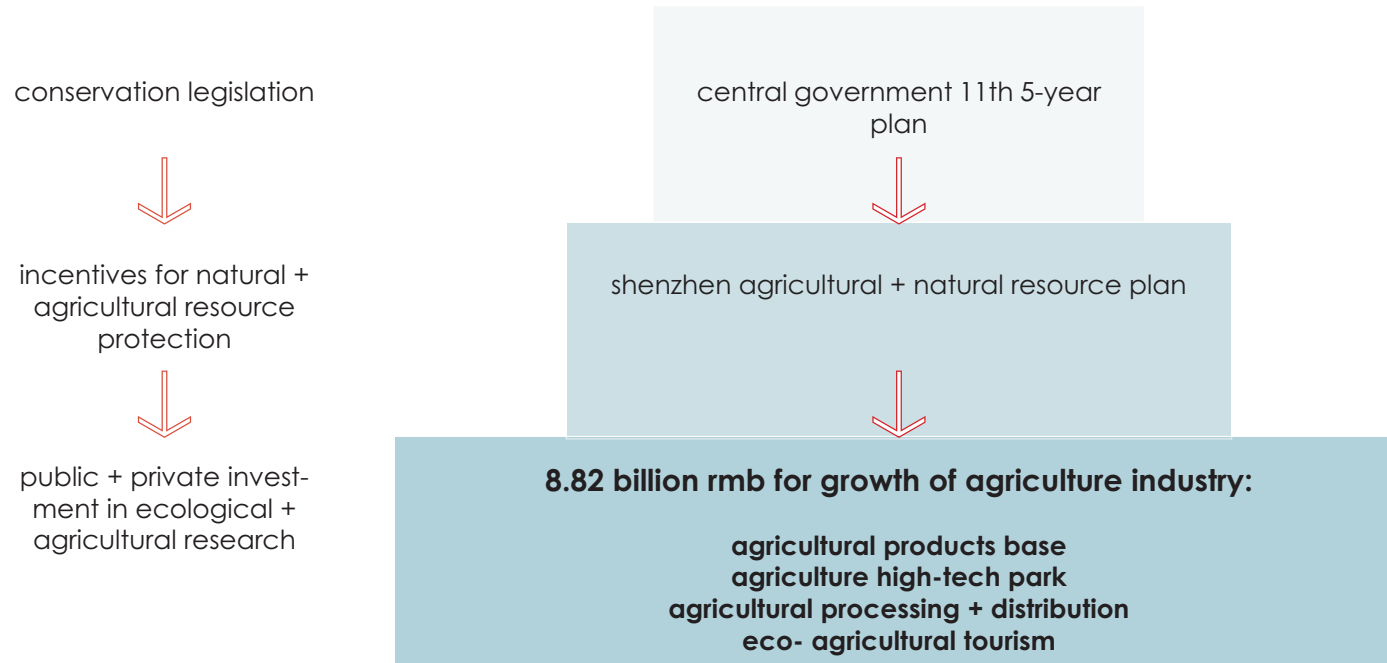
conservation legislation

incentives for natural + agricultural resource protection

public + private investment in ecological + agricultural research

central government 11th 5-year plan

shenzhen agricultural + natural resource plan

**8.82 billion rmb for growth of agriculture industry:**

**agricultural products base**
**agriculture high-tech park**
**agricultural processing + distribution**
**eco- agricultural tourism**